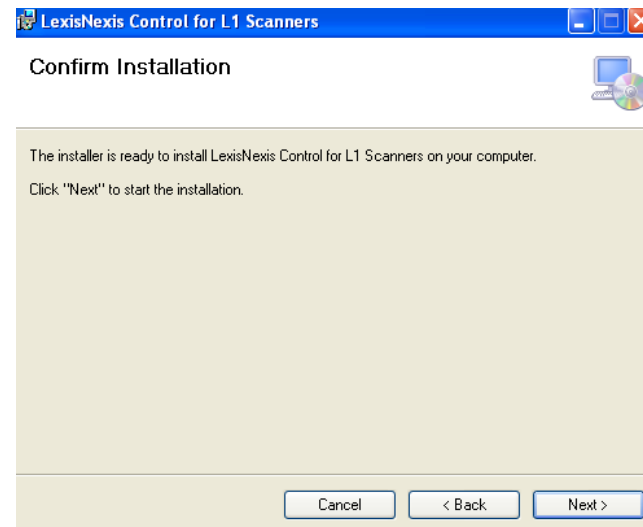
LexisNexis Control for L1 Scanners

Confirm Installation

The installer is ready to install LexisNexis Control for L1 Scanners on your computer.

Click "Next" to start the installation.

Cancel
< Back
Next >